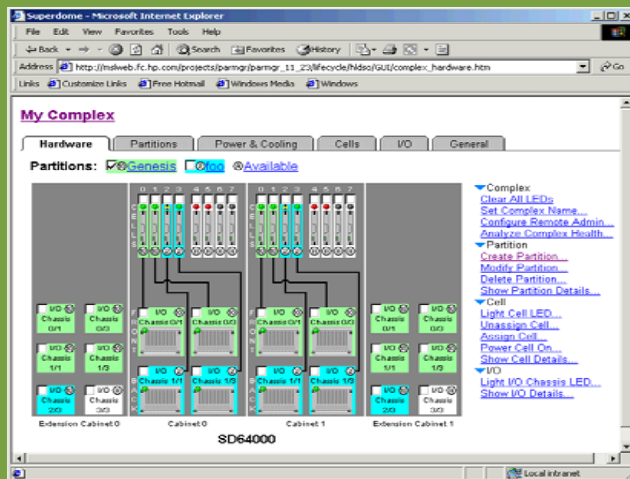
Superdome - Microsoft Internet Explorer

File Edit View Favorites Tools Help

Back Search Favorites History

Address http://nslweb.fc.hp.com/projects/parmgr/parmgr_11_23/lifecycle/hldso/GUI/complex_hardware.htm Go

Links Customize Links Free Hotmail Windows Media Windows

My Complex

Hardware Partitions Power & Cooling Cells I/O General

Partitions: Genesis foo Available

0 1 2 3 4 5 6 7 0 1 2 3 4 5 6 7

CELLS CELLS

I/O Chassis 0/1 I/O Chassis 0/3 I/O Chassis 0/1 I/O Chassis 0/3 I/O Chassis 0/1 I/O Chassis 0/3 I/O Chassis 0/1 I/O Chassis 0/3

I/O Chassis 1/1 I/O Chassis 1/3 I/O Chassis 1/1 I/O Chassis 1/3 I/O Chassis 1/1 I/O Chassis 1/3 I/O Chassis 1/1 I/O Chassis 1/3

I/O Chassis 2/0 I/O Chassis 3/0 I/O Chassis 2/0 I/O Chassis 3/0

FRONT BACK FRONT BACK

Extension Cabinet 0 Cabinet 0 Cabinet 1 Extension Cabinet 1

SD64000

Complex
Clear All LEDs
Set Complex Name...
Configure Remote Admin...
Analyze Complex Health...
Partition
Create Partition...
Modify Partition...
Delete Partition...
Show Partition Details...
Cell
Light Cell LED...
Unassign Cell...
Assign Cell...
Power Cell On...
Show Cell Details...
I/O
Light I/O Chassis LED...
Show I/O Details...

Local intranet